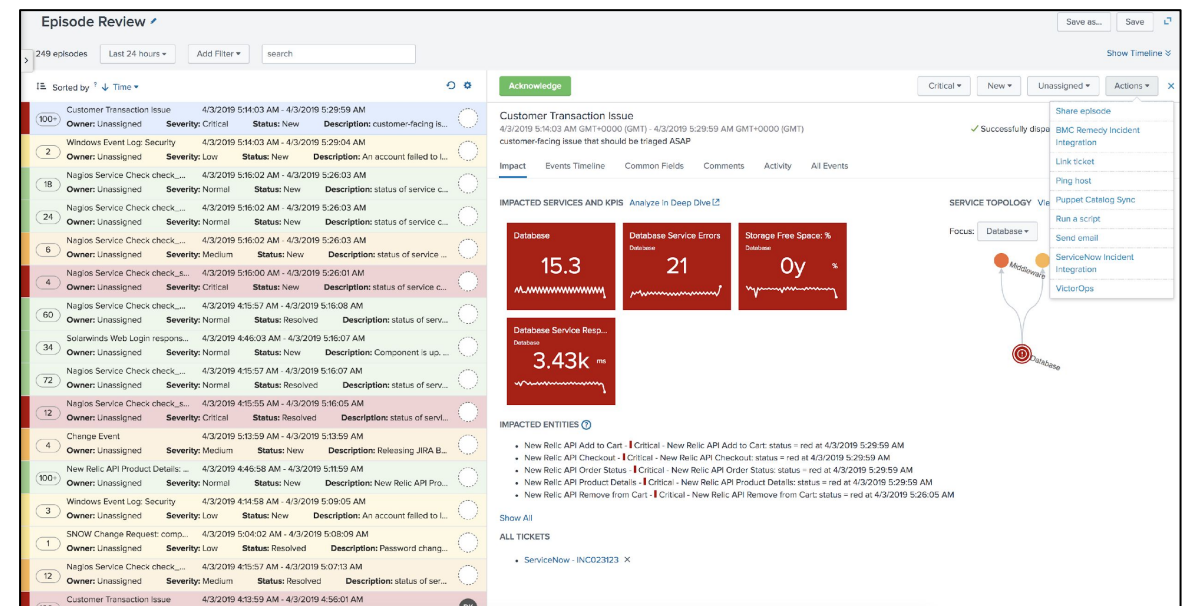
Episode Review

Save as... Save

249 episodes Last 24 hours ▾ Add Filter ▾ search

Show Timeline ▾

Sorted by ↓ Time ▾

| | | | | |
|---|---|---|---|---|
| 100+ | Customer Transaction Issue | 4/3/2019 5:14:03 AM - 4/3/2019 5:29:59 AM | | |
| | Owner: Unassigned | Severity: Critical | Status: New | Description: customer-facing issue... |
| 2 | Windows Event Log: Security | 4/3/2019 5:14:03 AM - 4/3/2019 5:29:04 AM | | |
| | Owner: Unassigned | Severity: Low | Status: New | Description: An account failed to l... |
| 18 | Nagios Service Check check_... | 4/3/2019 5:16:02 AM - 4/3/2019 5:26:03 AM | | |
| | Owner: Unassigned | Severity: Normal | Status: New | Description: status of service c... |
| 24 | Nagios Service Check check_... | 4/3/2019 5:16:02 AM - 4/3/2019 5:26:03 AM | | |
| | Owner: Unassigned | Severity: Normal | Status: New | Description: status of service c... |
| 6 | Nagios Service Check check_... | 4/3/2019 5:16:02 AM - 4/3/2019 5:26:03 AM | | |
| | Owner: Unassigned | Severity: Medium | Status: New | Description: status of service ... |
| 4 | Nagios Service Check check_s... | 4/3/2019 5:16:00 AM - 4/3/2019 5:26:01 AM | | |
| | Owner: Unassigned | Severity: Critical | Status: New | Description: status of service c... |
| 60 | Nagios Service Check check_... | 4/3/2019 4:15:57 AM - 4/3/2019 5:16:08 AM | | |
| | Owner: Unassigned | Severity: Normal | Status: Resolved | Description: status of serv... |
| 34 | Solarwinds Web Login respons... | 4/3/2019 4:46:03 AM - 4/3/2019 5:16:07 AM | | |
| | Owner: Unassigned | Severity: Normal | Status: New | Description: Component is up. ... |
| 72 | Nagios Service Check check_... | 4/3/2019 4:15:57 AM - 4/3/2019 5:16:07 AM | | |
| | Owner: Unassigned | Severity: Normal | Status: Resolved | Description: status of serv... |
| 12 | Nagios Service Check check_s... | 4/3/2019 4:15:55 AM - 4/3/2019 5:16:05 AM | | |
| | Owner: Unassigned | Severity: Critical | Status: Resolved | Description: status of servi... |
| 4 | Change Event | 4/3/2019 5:13:59 AM - 4/3/2019 5:13:59 AM | | |
| | Owner: Unassigned | Severity: Medium | Status: New | Description: Releasing JIRA B... |
| 100+ | New Relic API Product Details: ... | 4/3/2019 4:46:58 AM - 4/3/2019 5:11:59 AM | | |
| | Owner: Unassigned | Severity: Normal | Status: New | Description: New Relic API Pro... |
| 3 | Windows Event Log: Security | 4/3/2019 4:14:58 AM - 4/3/2019 5:09:05 AM | | |
| | Owner: Unassigned | Severity: Low | Status: New | Description: An account failed to l... |
| 1 | SNOW Change Request: comp... | 4/3/2019 5:04:02 AM - 4/3/2019 5:08:09 AM | | |
| | Owner: Unassigned | Severity: Low | Status: Resolved | Description: Password chang... |
| 12 | Nagios Service Check check_... | 4/3/2019 4:15:57 AM - 4/3/2019 5:07:13 AM | | |
| | Owner: Unassigned | Severity: Medium | Status: Resolved | Description: status of ser... |
| | Customer Transaction Issue | 4/3/2019 4:13:59 AM - 4/3/2019 4:56:01 AM | | |

Acknowledge

Critical ▾ New ▾ Unassigned ▾ Actions ▾

Customer Transaction Issue
4/3/2019 5:14:03 AM GMT+0000 (GMT) - 4/3/2019 5:29:59 AM GMT+0000 (GMT)
customer-facing issue that should be triaged ASAP

✓ Successfully dispa

Impact Events Timeline Common Fields Comments Activity All Events

IMPACTED SERVICES AND KPIS Analyze in Deep Dive

Database 15.3
Database Service Errors Database 21
Storage Free Space: % Database 0y %
Database Service Resp... Database 3.43k ms

SERVICE TOPOLOGY Vie
Focus: Database ▾
Middleware
Database

Share episode
BMC Remedy Incident Integration
Link ticket
Ping host
Puppet Catalog Sync
Run a script
Send email
ServiceNow Incident Integration
VictorOps

IMPACTED ENTITIES

• New Relic API Add to Cart - Critical - New Relic API Add to Cart: status = red at 4/3/2019 5:29:59 AM
• New Relic API Checkout - Critical - New Relic API Checkout: status = red at 4/3/2019 5:29:59 AM
• New Relic API Order Status - Critical - New Relic API Order Status: status = red at 4/3/2019 5:29:59 AM
• New Relic API Product Details - Critical - New Relic API Product Details: status = red at 4/3/2019 5:29:59 AM
• New Relic API Remove from Cart - Critical - New Relic API Remove from Cart: status = red at 4/3/2019 5:26:05 AM

Show All

ALL TICKETS

• ServiceNow - INC023123 ✕